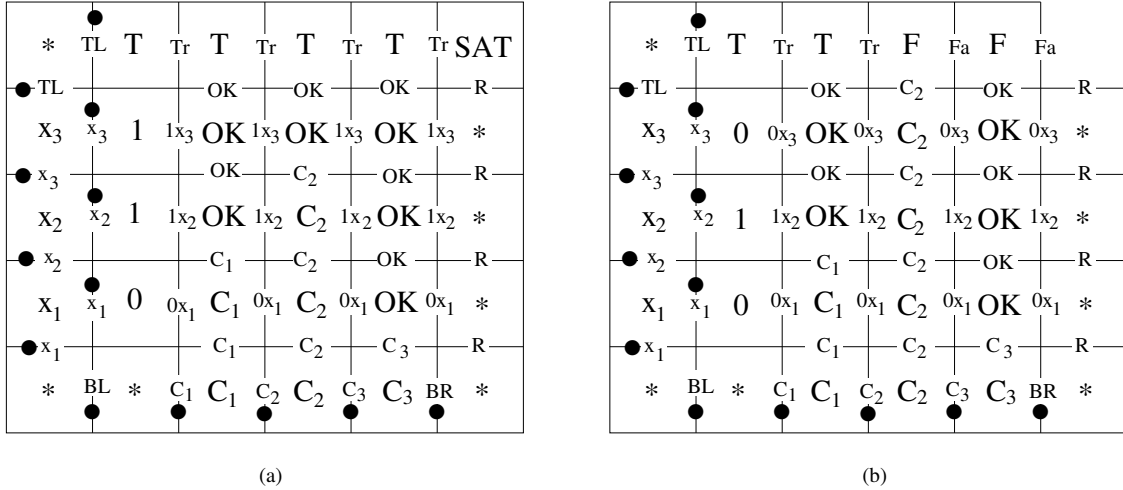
* TL T Tr T Tr T Tr T Tr SAT
TL OK OK OK R
$x_3$ $x_3$ 1 $1x_3$ OK $1x_3$ OK $1x_3$ OK $1x_3$ *
$x_3$ OK $C_2$ OK R
$x_2$ $x_2$ 1 $1x_2$ OK $1x_2$ $C_2$ $1x_2$ OK $1x_2$ *
$x_2$ $C_1$ $C_2$ OK R
$x_1$ $x_1$ 0 $0x_1$ $C_1$ $0x_1$ $C_2$ $0x_1$ OK $0x_1$ *
$x_1$ $C_1$ $C_2$ $C_3$ R
* BL * $C_1$ $C_1$ $C_2$ $C_2$ $C_3$ $C_3$ BR *

(a)

* TL T Tr T Tr F Fa F Fa
TL OK $C_2$ OK R
$x_3$ $x_3$ 0 $0x_3$ OK $0x_3$ $C_2$ $0x_3$ OK $0x_3$ *
$x_3$ OK $C_2$ OK R
$x_2$ $x_2$ 1 $1x_2$ OK $1x_2$ $C_2$ $1x_2$ OK $1x_2$ *
$x_2$ $C_1$ $C_2$ OK R
$x_1$ $x_1$ 0 $0x_1$ $C_1$ $0x_1$ $C_2$ $0x_1$ OK $0x_1$ *
$x_1$ $C_1$ $C_2$ $C_3$ R
* BL * $C_1$ $C_1$ $C_2$ $C_2$ $C_3$ $C_3$ BR *

(b)